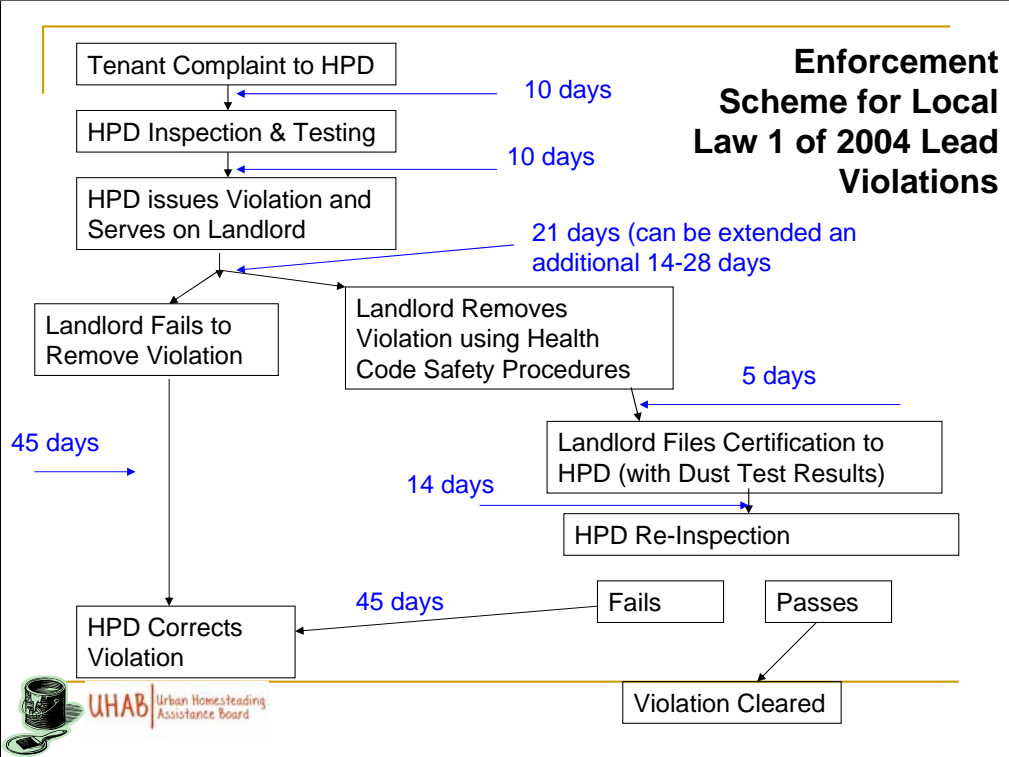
Enforcement Scheme for Local Law 1 of 2004 Lead Violations

Tenant Complaint to HPD

10 days

HPD Inspection & Testing

10 days

HPD issues Violation and Serves on Landlord

21 days (can be extended an additional 14-28 days

Landlord Fails to Remove Violation

Landlord Removes Violation using Health Code Safety Procedures

5 days

45 days

Landlord Files Certification to HPD (with Dust Test Results)

14 days

HPD Re-Inspection

45 days

Fails

Passes

HPD Corrects Violation

Violation Cleared

UHAB Urban Homesteading Assistance Board